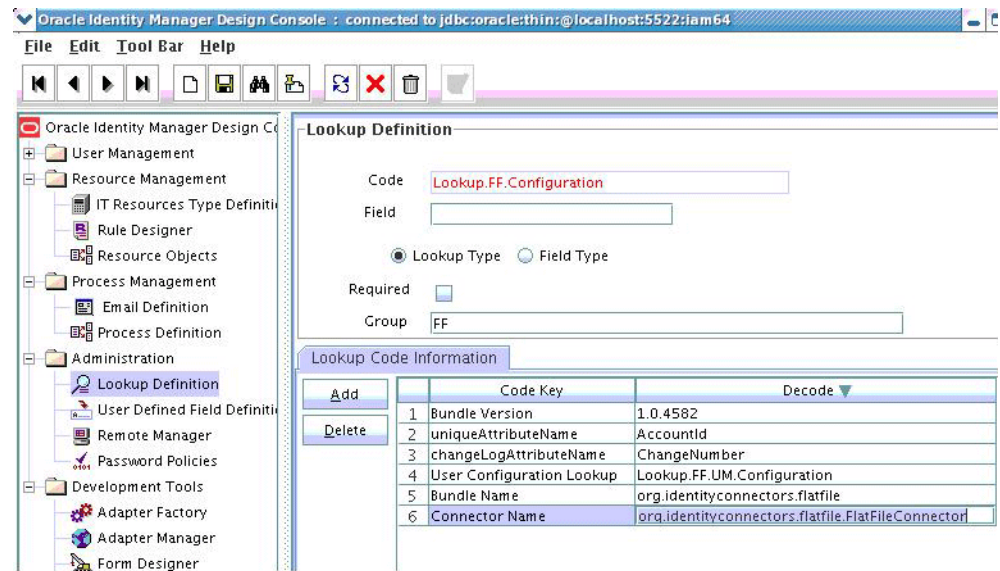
Oracle Identity Manager Design Console : connected to jdbc:oracle:thin:@localhost:5522:iam64

File Edit Tool Bar Help

Oracle Identity Manager Design Co
User Management
Resource Management
IT Resources Type Definiti
Rule Designer
Resource Objects
Process Management
Email Definition
Process Definition
Administration
Lookup Definition
User Defined Field Definiti
Remote Manager
Password Policies
Development Tools
Adapter Factory
Adapter Manager
Form Designer

Lookup Definition

Code Lookup.FF.Configuration
Field

Lookup Type Field Type

Required

Group FF

Lookup Code Information

Add
Delete

| | Code Key | Decode |
|---|---|---|
| 1 | Bundle Version | 1.0.4582 |
| 2 | uniqueAttributeName | AccountId |
| 3 | changeLogAttributeName | ChangeNumber |
| 4 | User Configuration Lookup | Lookup.FF.UM.Configuration |
| 5 | Bundle Name | org.identityconnectors.flatfile |
| 6 | Connector Name | org.identityconnectors.flatfile.FlatFileConnector |